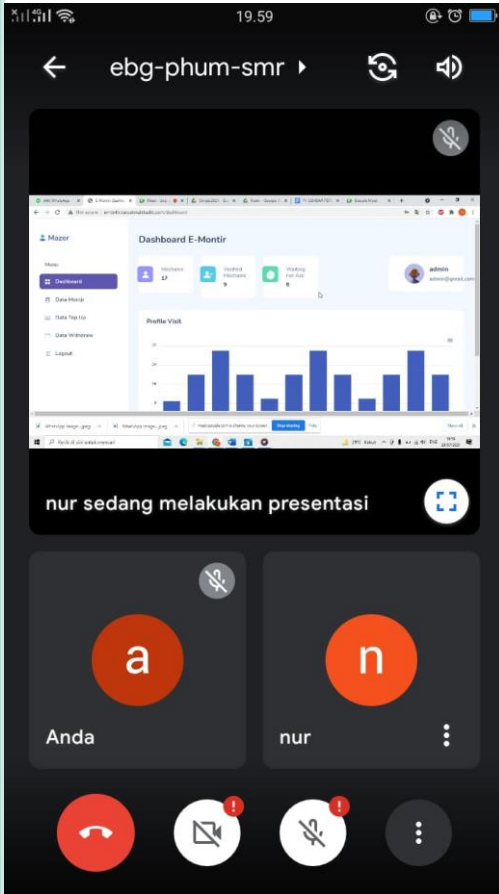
19.59

ebg-phum-smr

Mazer

Menu

Dashboard

Data Montir

Data Top Up

Data Withdraw

Logout

Dashboard E-Montir

Montir 17

Verified Montir 9

Waiting For Acc 8

admin

Profile Visit

nur sedang melakukan presentasi

a

Anda

n

nur